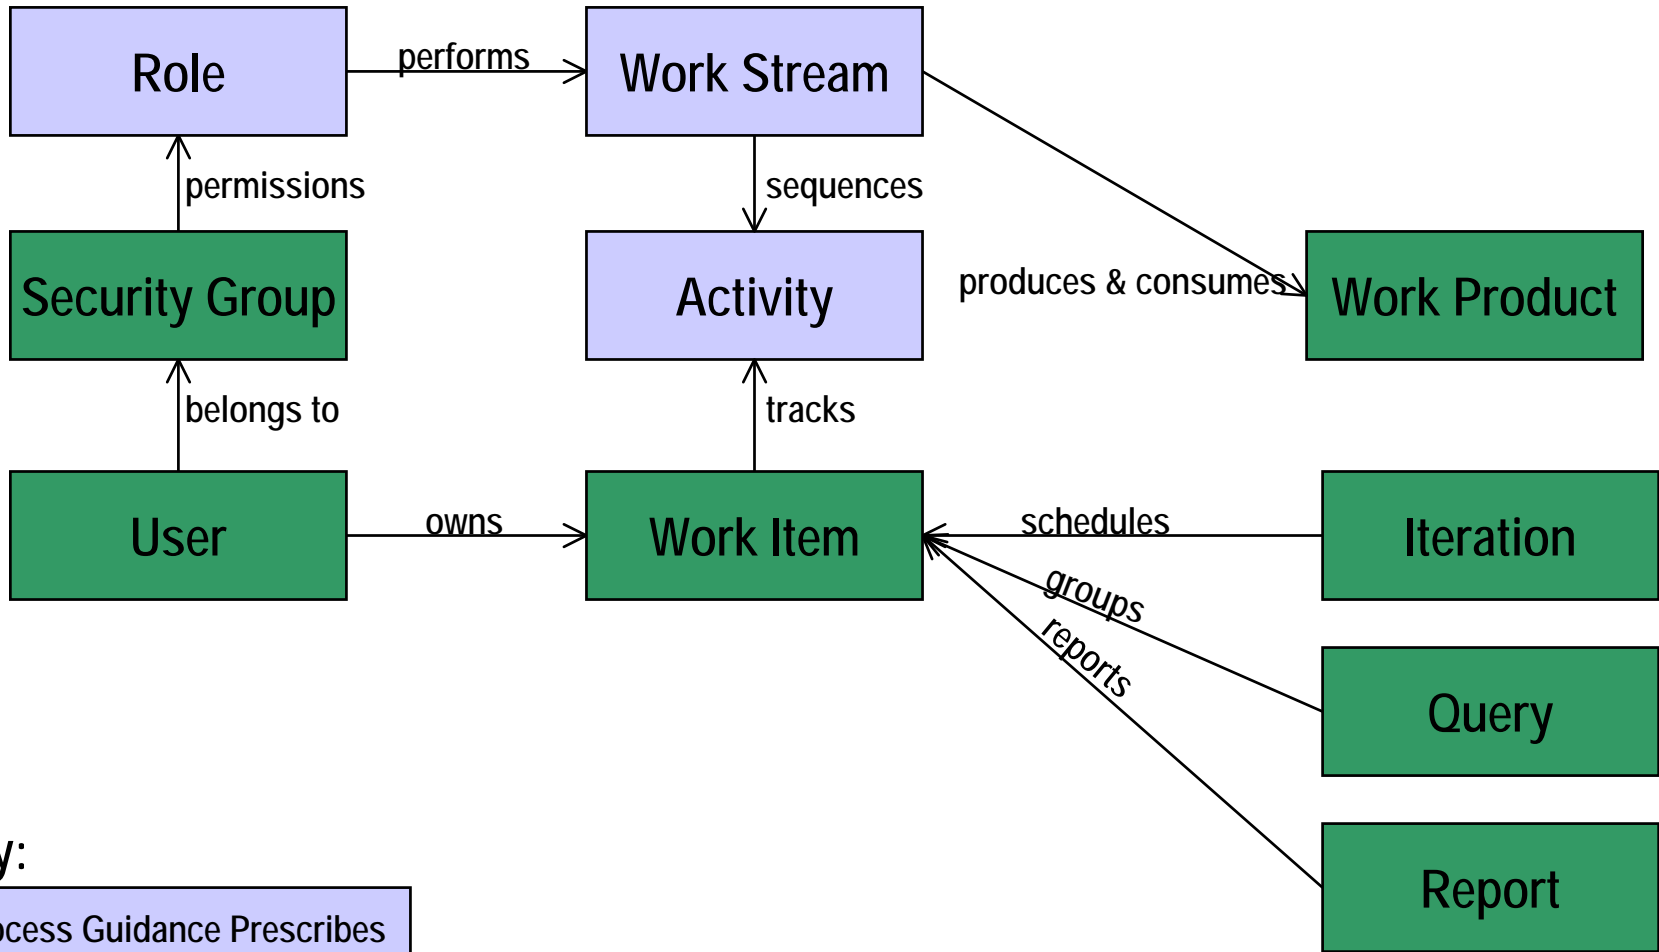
Role

performs

Work Stream

permissions

sequences

Security Group

Activity

produces & consumes

Work Product

belongs to

tracks

User

owns

Work Item

schedules

Iteration

groups

reports

Query

Report

y:

ocess Guidance Prescribes